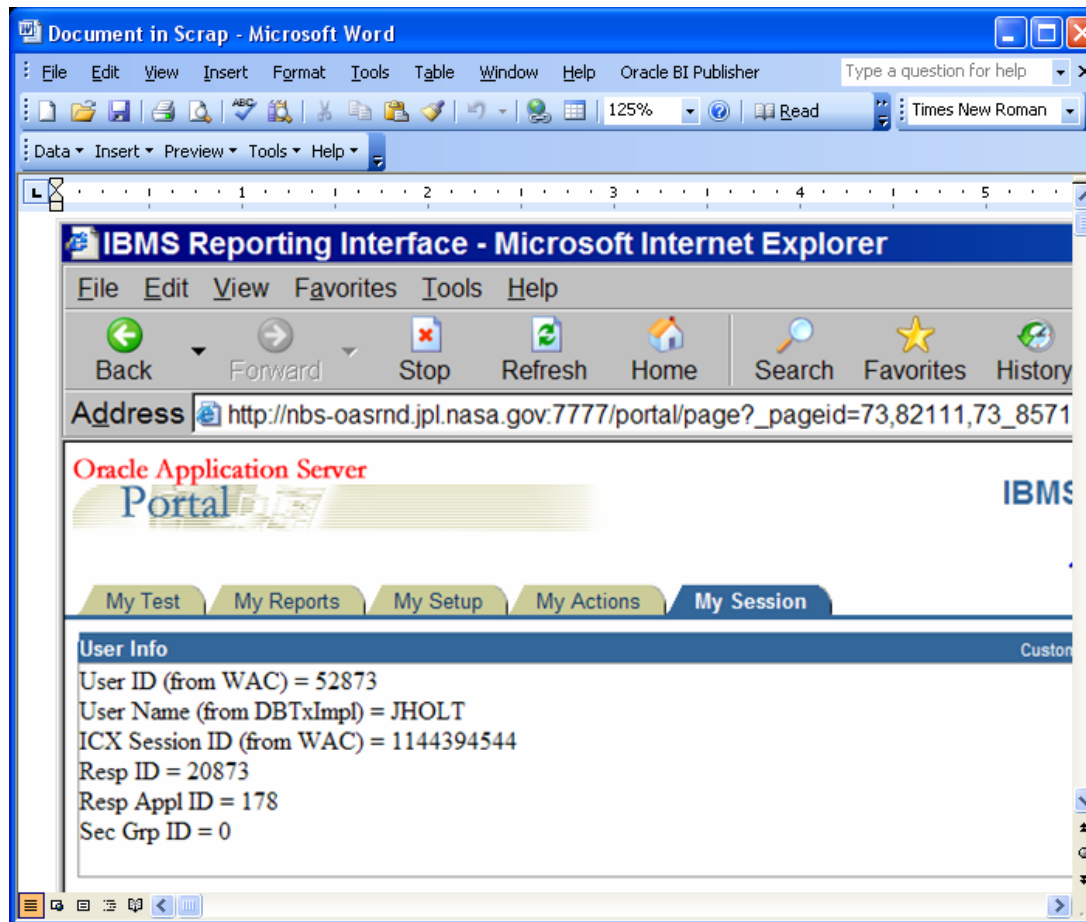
Document in Scrap - Microsoft Word

File Edit View Insert Format Tools Table Window Help Oracle BI Publisher

Type a question for help

125% Read Times New Roman

Data Insert Preview Tools Help

1 2 3 4 5

IBMS Reporting Interface - Microsoft Internet Explorer

File Edit View Favorites Tools Help

Back Forward Stop Refresh Home Search Favorites History

Address http://nbs-oasrnd.jpl.nasa.gov:7777/portal/page?_pageid=73,82111,73_8571

Oracle Application Server
Portal

IBMS

My Test My Reports My Setup My Actions My Session

User Info

Custon

User ID (from WAC) = 52873
User Name (from DBTxImpl) = JHOLT
ICX Session ID (from WAC) = 1144394544
Resp ID = 20873
Resp Appl ID = 178
Sec Grp ID = 0